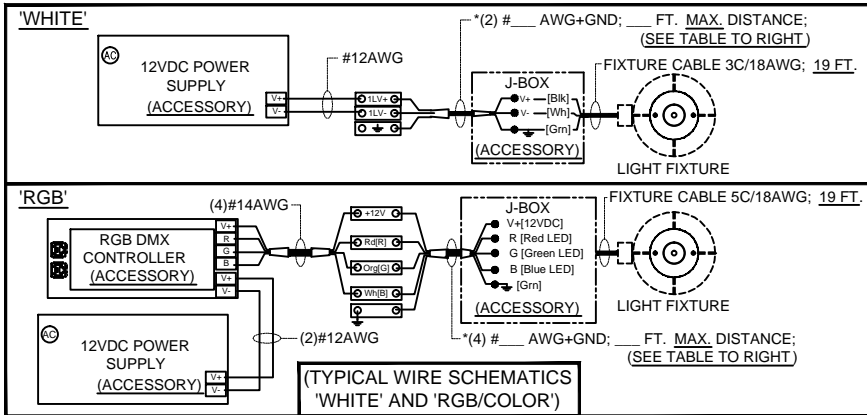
'WHITE'

*(2) #___ AWG+GND; ___ FT. MAX. DISTANCE;
(SEE TABLE TO RIGHT)

AC

12VDC POWER SUPPLY (ACCESSORY)

V+
V-

#12AWG

1LV+
1LV-

J-BOX
V+ [Blk]
V- [Wh]
[Grn]
(ACCESSORY)

FIXTURE CABLE 3C/18AWG; 19 FT.

LIGHT FIXTURE

'RGB'

(4)#14AWG

V+
R
G
B

RGB DMX CONTROLLER (ACCESSORY)

V+
V-

+12V
Rd[R]
Org[G]
Wh[B]

J-BOX
V+[12VDC]
R [Red LED]
G [Green LED]
B [Blue LED]
[Grn]
(ACCESSORY)

FIXTURE CABLE 5C/18AWG; 19 FT.

LIGHT FIXTURE

AC

12VDC POWER SUPPLY (ACCESSORY)

V+
V-

(2)#12AWG

*(4) #___ AWG+GND; ___ FT. MAX. DISTANCE;
(SEE TABLE TO RIGHT)

(TYPICAL WIRE SCHEMATICS 'WHITE' AND 'RGB/COLOR')